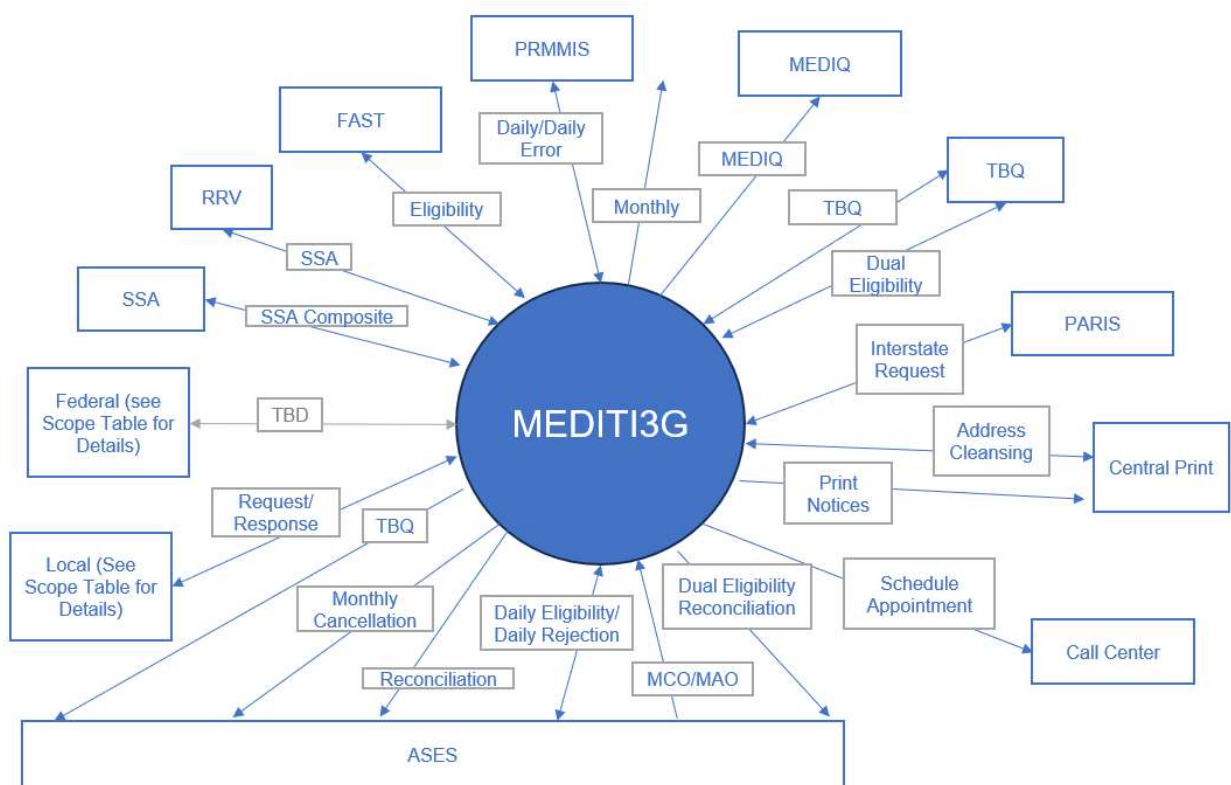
PRMMIS

MEDIQ

FAST

Daily/Daily Error

MEDIQ

TBQ

RRV

Eligibility

Monthly

TBQ

SSA

Dual Eligibility

SSA

SSA Composite

PARIS

Interstate Request

Federal (see Scope Table for Details)

TBD

MEDITI3G

Address Cleansing

Central Print

Print Notices

Request/ Response

TBQ

Local (See Scope Table for Details)

Schedule Appointment

Dual Eligibility Reconciliation

Monthly Cancellation

Daily Eligibility/ Daily Rejection

Call Center

Reconciliation

MCO/MAO

ASES